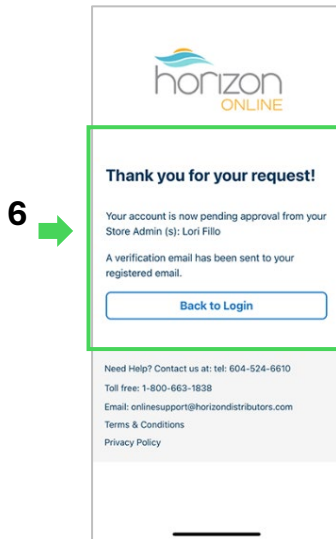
6

horizon
ONLINE

Thank you for your request!

Your account is now pending approval from your Store Admin (s): Lori Fillo

A verification email has been sent to your registered email.

Back to Login

Need Help? Contact us at: tel: 604-524-6610

Toll free: 1-800-663-1838

Email: onlinesupport@horizondistributors.com

Terms & Conditions

Privacy Policy